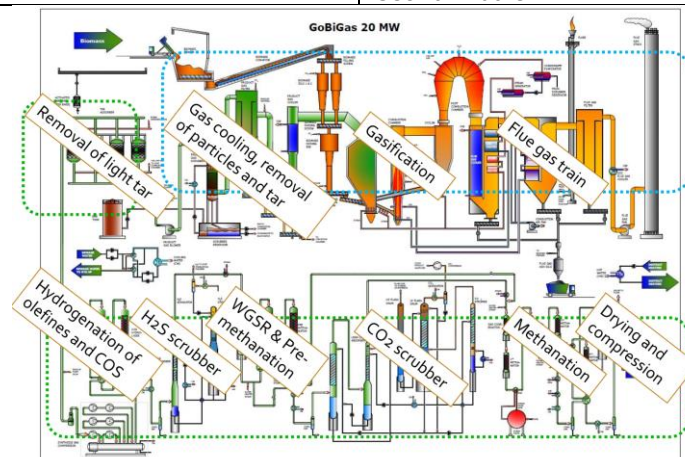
GoBiGas 20 MW

Biomass

Removal of light tar

Gas cooling, removal of particles and tar

Gasification

Flue gas train

Hydrogenation of olefines and COS

H2S scrubber

WGSR & Pre-methanation

CO2 scrubber

Methanation

Drying and compression